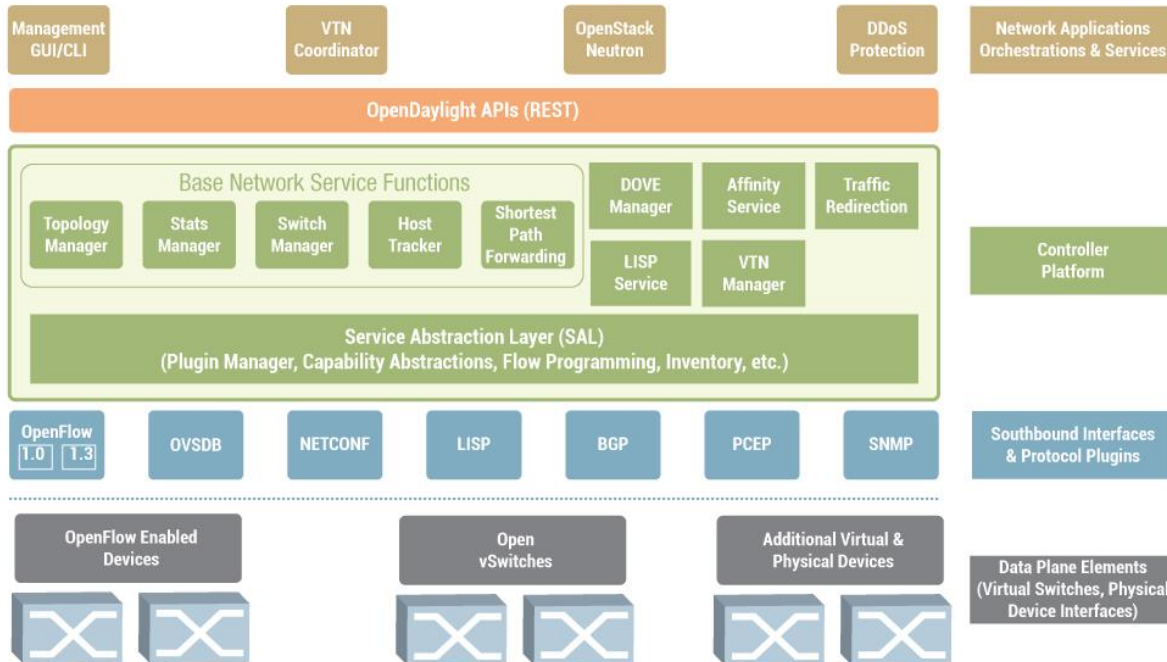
Management GUI/CLI

VTN Coordinator

OpenStack Neutron

DDoS Protection

Network Applications Orchestrations & Services

OpenDaylight APIs (REST)

Base Network Service Functions

Topology Manager

Stats Manager

Switch Manager

Host Tracker

Shortest Path Forwarding

DOVE Manager

Affinity Service

Traffic Redirection

LISP Service

VTN Manager

Controller Platform

Service Abstraction Layer (SAL)
(Plugin Manager, Capability Abstractions, Flow Programming, Inventory, etc.)

OpenFlow 1.0 1.3

OVSDB

NETCONF

LISP

BGP

PCEP

SNMP

Southbound Interfaces & Protocol Plugins

OpenFlow Enabled Devices

Open vSwitches

Additional Virtual & Physical Devices

Data Plane Elements (Virtual Switches, Physical Device Interfaces)